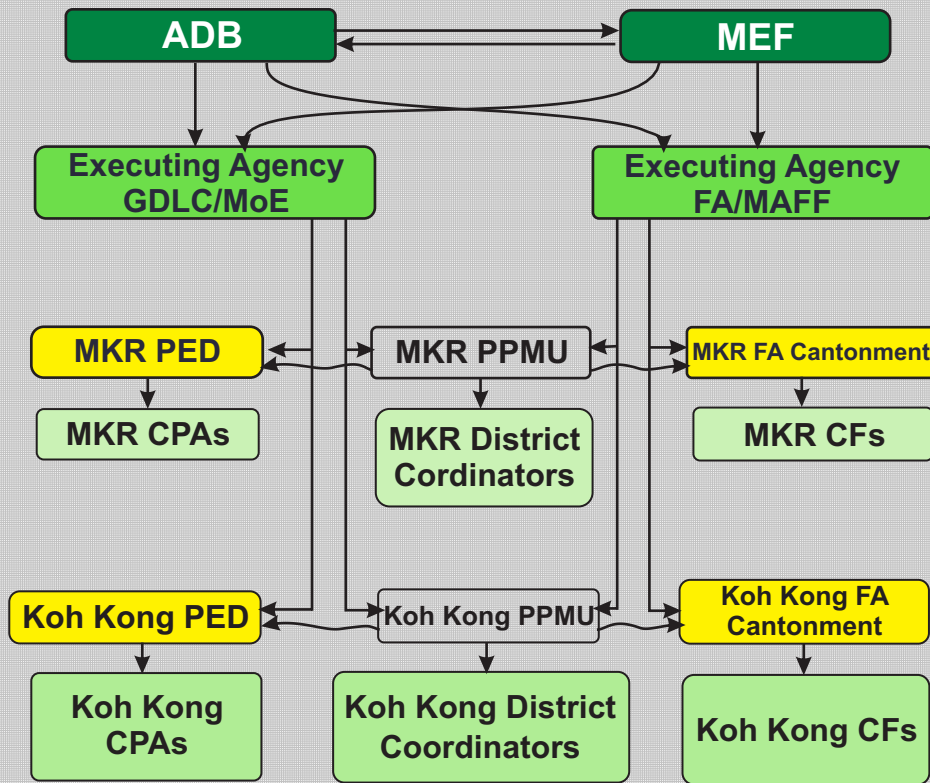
ADB

MEF

Executing Agency GDLC/MoE

Executing Agency FA/MAFF

MKR PED

MKR PPMU

MKR FA Cantonment

MKR CPAs

MKR District Cordinators

MKR CFs

Koh Kong PED

Koh Kong PPMU

Koh Kong FA Cantonment

Koh Kong CPAs

Koh Kong District Coordinators

Koh Kong CFs